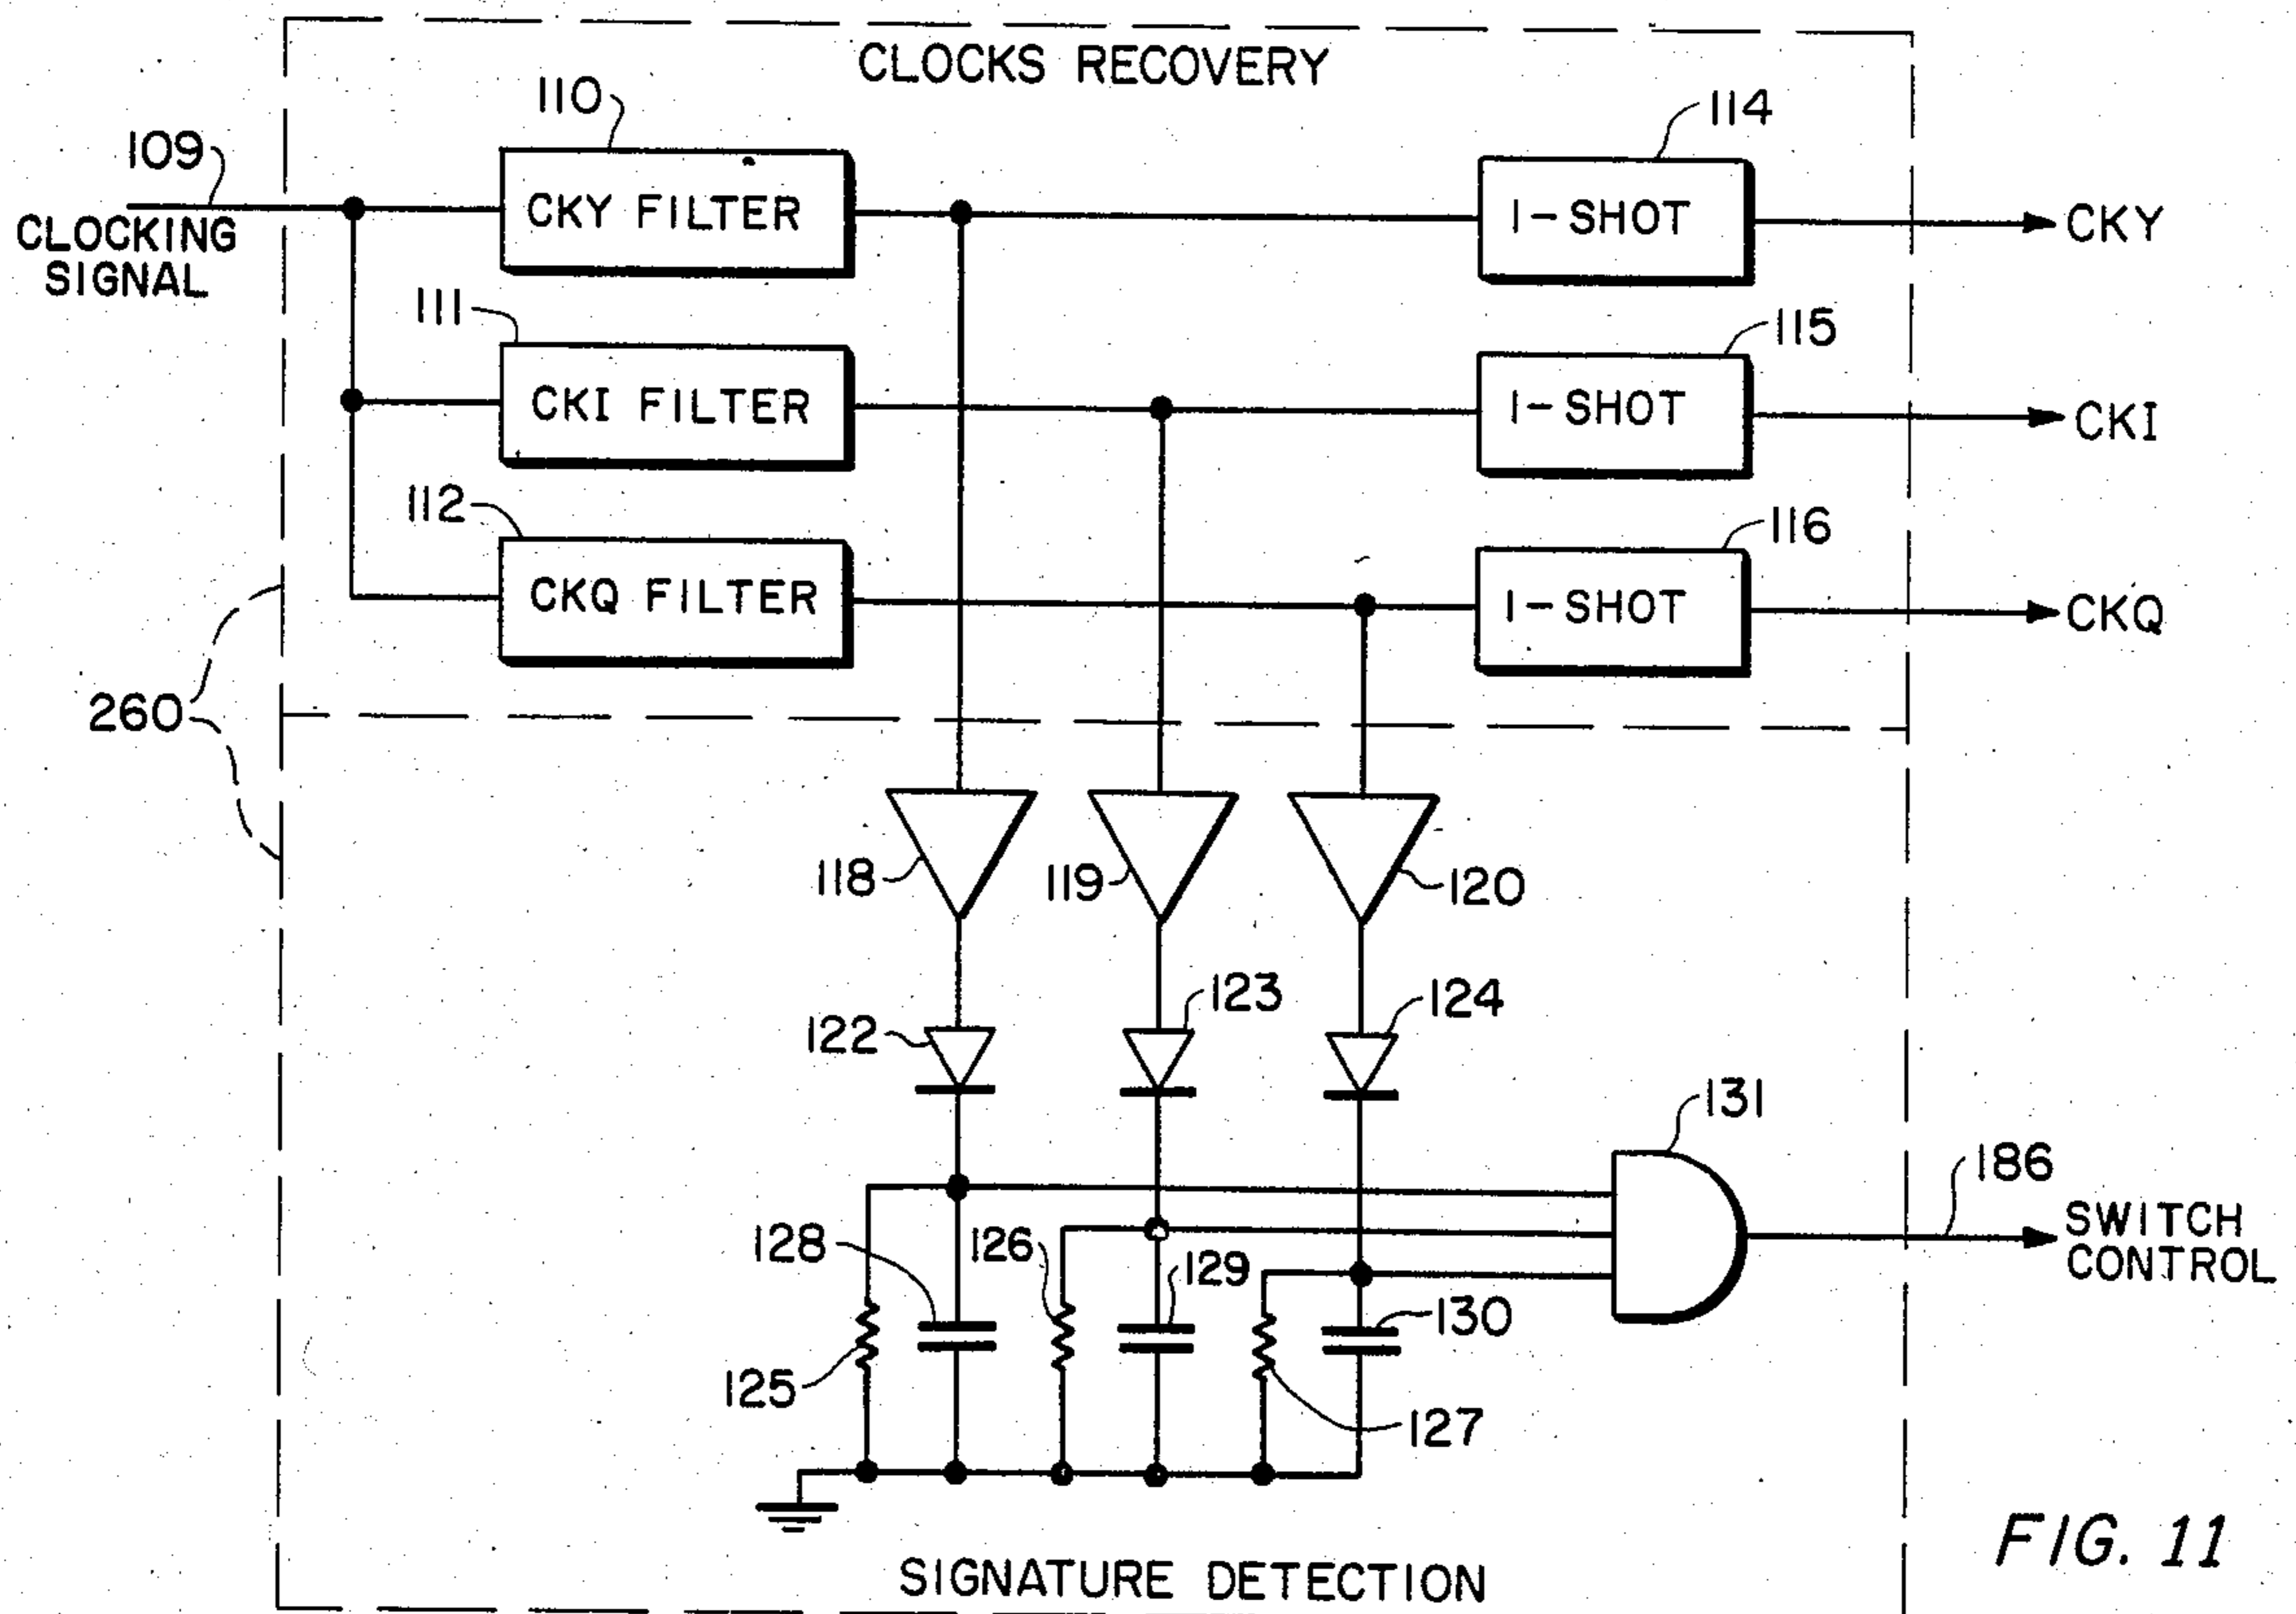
CLOCKS RECOVERY

110
109
CLOCKING SIGNAL
CKY FILTER
114
1-SHOT
CKY
111
CKI FILTER
115
1-SHOT
CKI
112
CKQ FILTER
116
1-SHOT
CKQ
260
118
119
120
122
123
124
131
186
SWITCH CONTROL
128
126
129
130
125
127

FIG. 11

SIGNATURE DETECTION